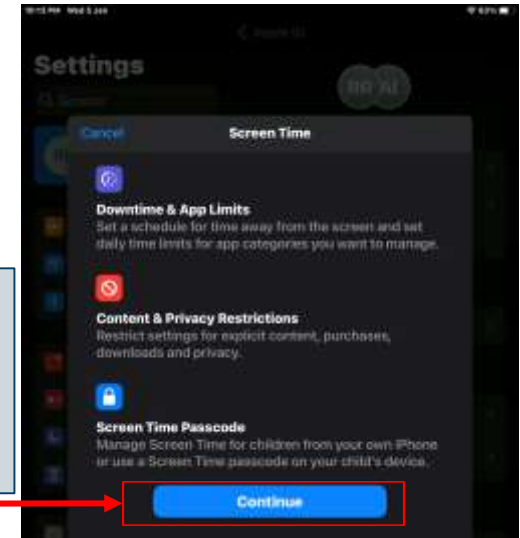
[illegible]

Settings

Cancel

Screen Time

Downtime & App Limits
Set a schedule for time away from the screen and set daily time limits for app categories you want to manage.

Content & Privacy Restrictions
Restrict settings for explicit content, purchases, downloads and privacy.

Screen Time Passcode
Manage Screen Time for children from your own iPhone or use a Screen Time passcode on your child's device.

Continue